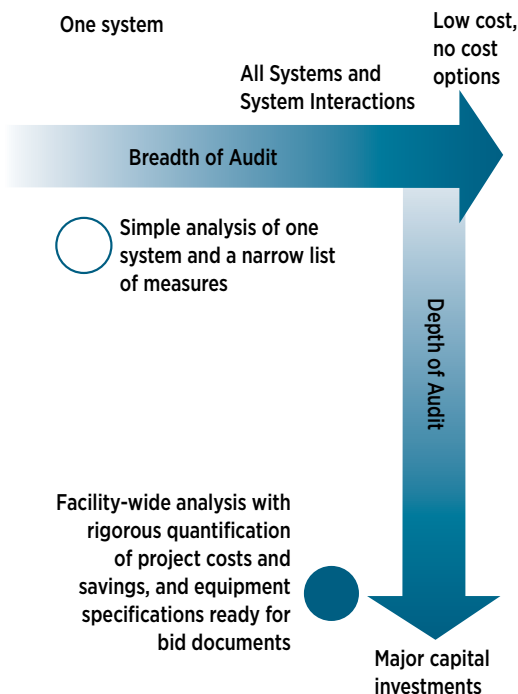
One system

Low cost, no cost options

All Systems and System Interactions

Breadth of Audit

Simple analysis of one system and a narrow list of measures

Depth of Audit

Facility-wide analysis with rigorous quantification of project costs and savings, and equipment specifications ready for bid documents

Major capital investments